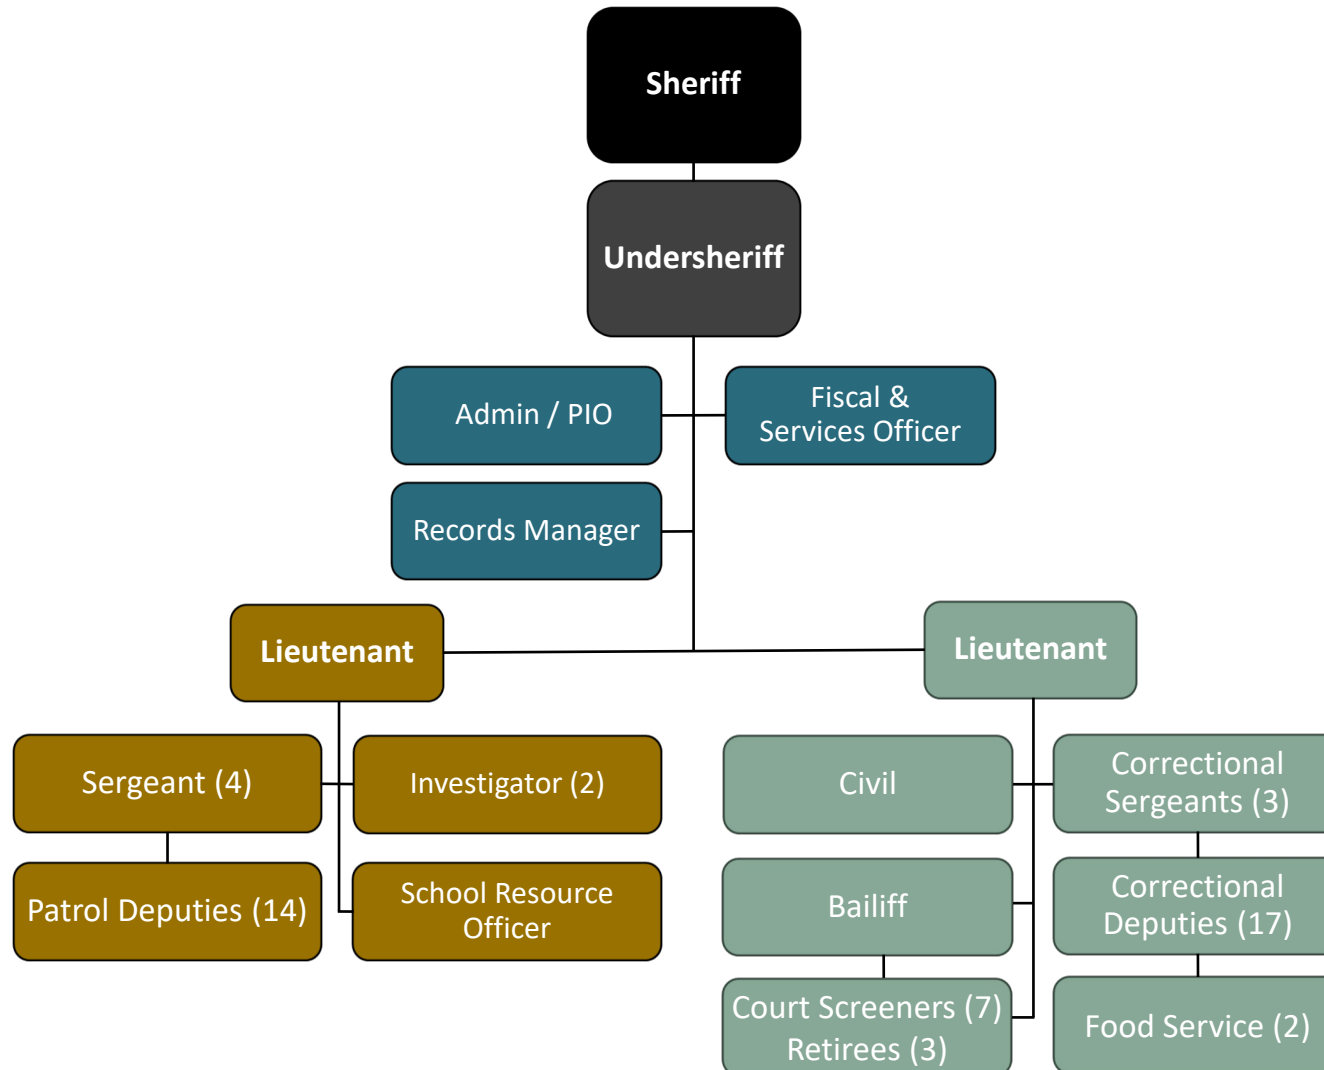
Sheriff

Undersheriff

Admin / PIO

Fiscal & Services Officer

Records Manager

Lieutenant

Lieutenant

Sergeant (4)

Investigator (2)

Patrol Deputies (14)

School Resource Officer

Civil

Correctional Sergeants (3)

Bailiff

Correctional Deputies (17)

Court Screeners (7) Retirees (3)

Food Service (2)